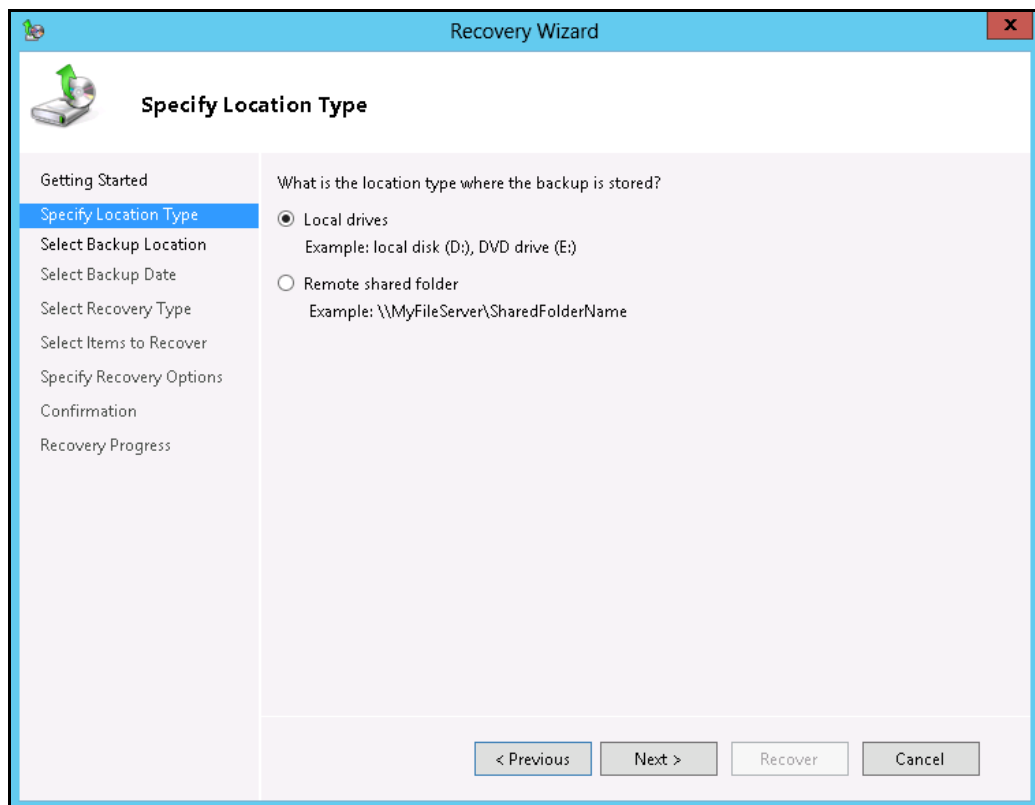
Recovery Wizard

Specify Location Type

Getting Started
Specify Location Type
Select Backup Location
Select Backup Date
Select Recovery Type
Select Items to Recover
Specify Recovery Options
Confirmation
Recovery Progress

What is the location type where the backup is stored?

Local drives
Example: local disk (D:), DVD drive (E:)

Remote shared folder
Example: \\MyFileServer\SharedFolderName

< Previous
Next >
Recover
Cancel